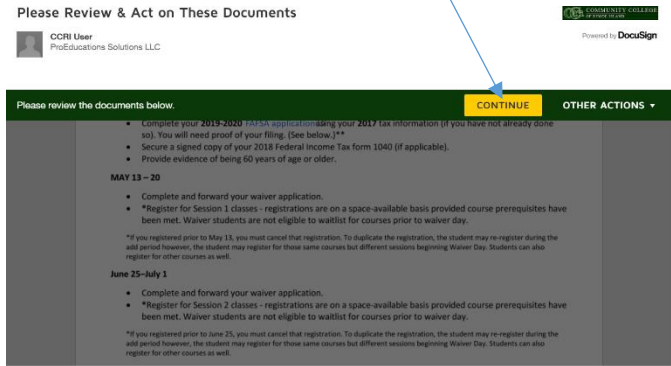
Please Review & Act on These Documents

CCRI User
ProEducations Solutions LLC

COMMUNITY COLLEGE OF RHODE ISLAND

Powered by DocuSign

Please review the documents below.

CONTINUE

OTHER ACTIONS ▾

- Complete your 2019-2020 FAFSA application using your 2017 tax information (if you have not already done so). You will need proof of your filing. (See below.)**
- Secure a signed copy of your 2018 Federal Income Tax form 1040 (if applicable).
- Provide evidence of being 60 years of age or older.

MAY 13 – 20

- Complete and forward your waiver application.
- *Register for Session 1 classes - registrations are on a space-available basis provided course prerequisites have been met. Waiver students are not eligible to waitlist for courses prior to waiver day.

*If you registered prior to May 13, you must cancel that registration. To duplicate the registration, the student may re-register during the add period however, the student may register for those same courses but different sessions beginning Waiver Day. Students can also register for other courses as well.

June 25–July 1

- Complete and forward your waiver application.
- *Register for Session 2 classes - registrations are on a space-available basis provided course prerequisites have been met. Waiver students are not eligible to waitlist for courses prior to waiver day.

*If you registered prior to June 25, you must cancel that registration. To duplicate the registration, the student may re-register during the add period however, the student may register for those same courses but different sessions beginning Waiver Day. Students can also register for other courses as well.